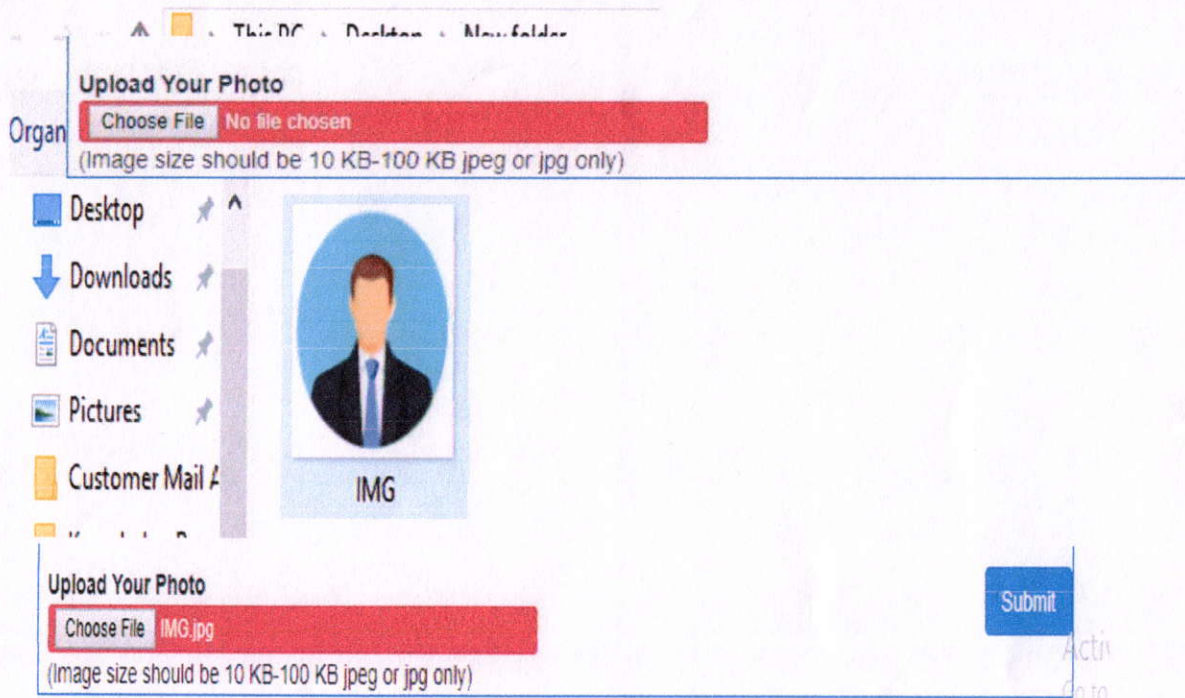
This PC › Desktop › New folder

Organ

Upload Your Photo

Choose File No file chosen

(Image size should be 10 KB-100 KB jpeg or jpg only)

Desktop

Downloads

Documents

Pictures

Customer Mail A

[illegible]

IMG

Upload Your Photo

Choose File IMG.jpg

(Image size should be 10 KB-100 KB jpeg or jpg only)

Submit

Acti

Go to